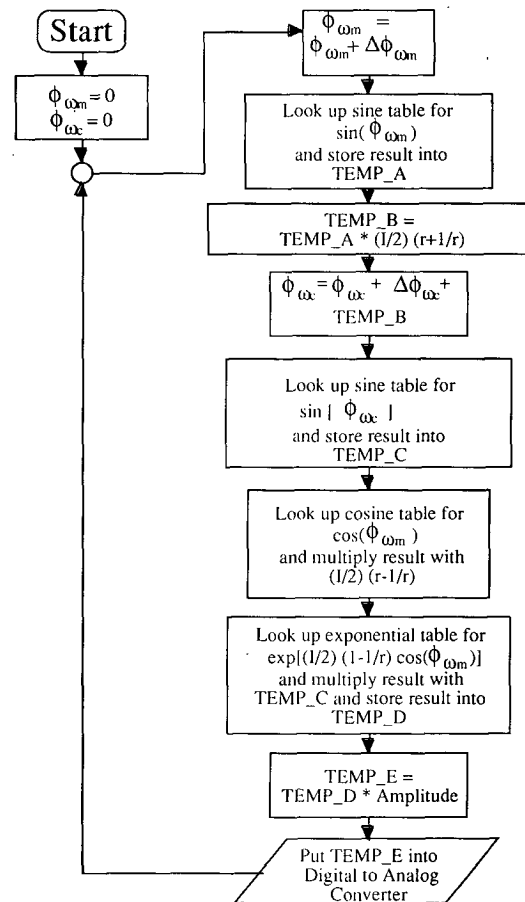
Start

$\phi_{\omega m} = 0$
$\phi_{\omega c} = 0$

$\phi_{\omega m} = \phi_{\omega m} + \Delta\phi_{\omega m}$

Look up sine table for $\sin(\phi_{\omega m})$ and store result into TEMP_A

TEMP_B = TEMP_A * (l/2) (r+1/r)

$\phi_{\omega c} = \phi_{\omega c} + \Delta\phi_{\omega c} +$ TEMP_B

Look up sine table for $\sin[\phi_{\omega c}]$ and store result into TEMP_C

Look up cosine table for $\cos(\phi_{\omega m})$ and multiply result with (l/2) (r-1/r)

Look up exponential table for $\exp[(1/2)(1-1/r)\cos(\phi_{\omega m})]$ and multiply result with TEMP_C and store result into TEMP_D

TEMP_E = TEMP_D * Amplitude

Put TEMP_E into Digital to Analog Converter